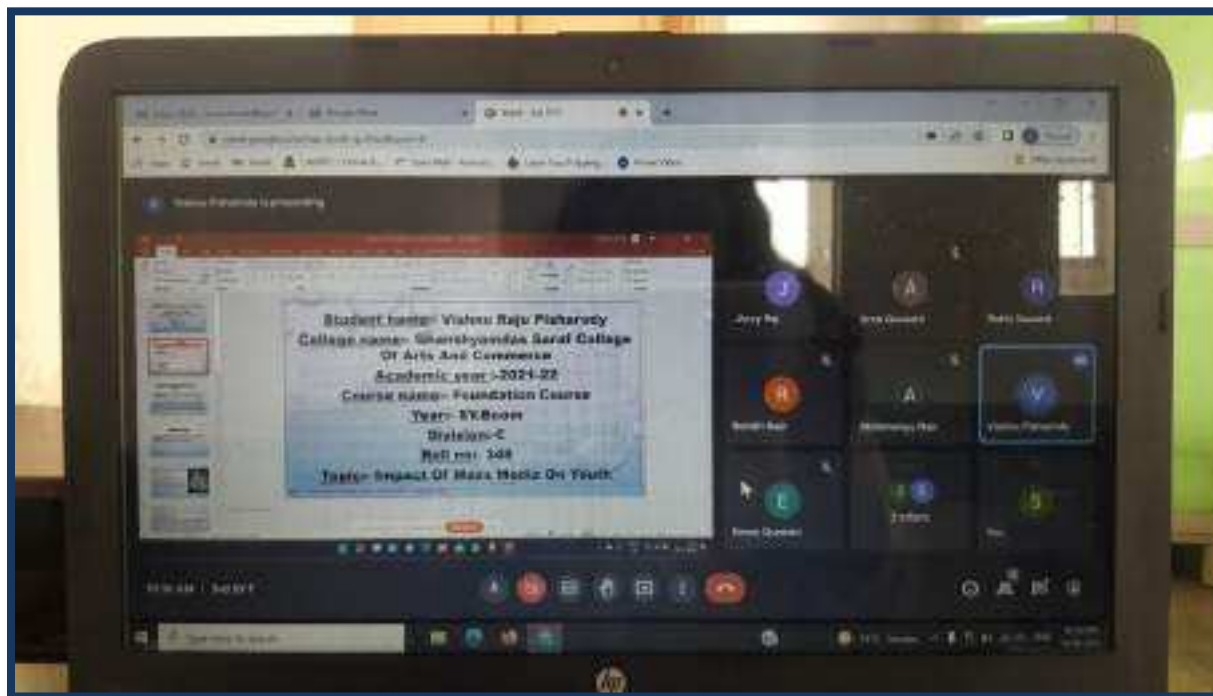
Vishnu Pisharody (presenting)

Student name:- Vishnu Raju Pisharody
College name:- Ghanshyamdas Saraf College Of Arts And Commerce
Academic year :-2021-22
Course name:- Foundation Course
Year:- SY.Bcom
Division:-C
Roll no:- 348
Topic:- Impact Of Mass Media On Youth

J
Jinny Raj
A
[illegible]
R
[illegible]
R
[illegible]
A
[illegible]
V
Vishnu Pisharody
E
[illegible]
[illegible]
S
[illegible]

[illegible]

Type here to search

hp